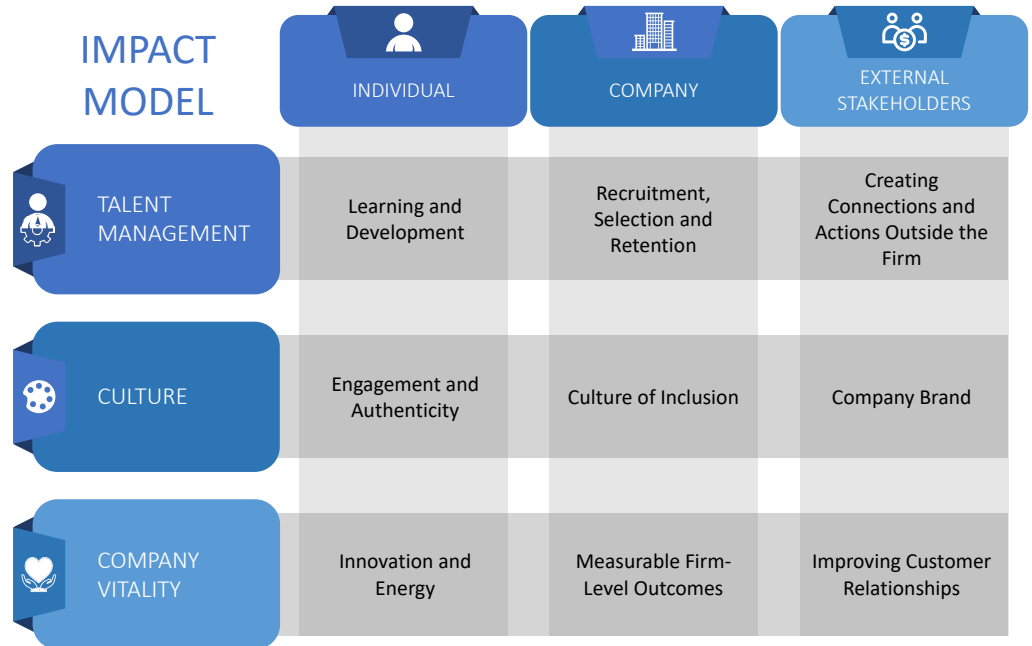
IMPACT MODEL

| | INDIVIDUAL | COMPANY | EXTERNAL STAKEHOLDERS |
|---|---|---|---|
| TALENT MANAGEMENT | Learning and Development | Recruitment, Selection and Retention | Creating Connections and Actions Outside the Firm |
| CULTURE | Engagement and Authenticity | Culture of Inclusion | Company Brand |
| COMPANY VITALITY | Innovation and Energy | Measurable Firm-Level Outcomes | Improving Customer Relationships |